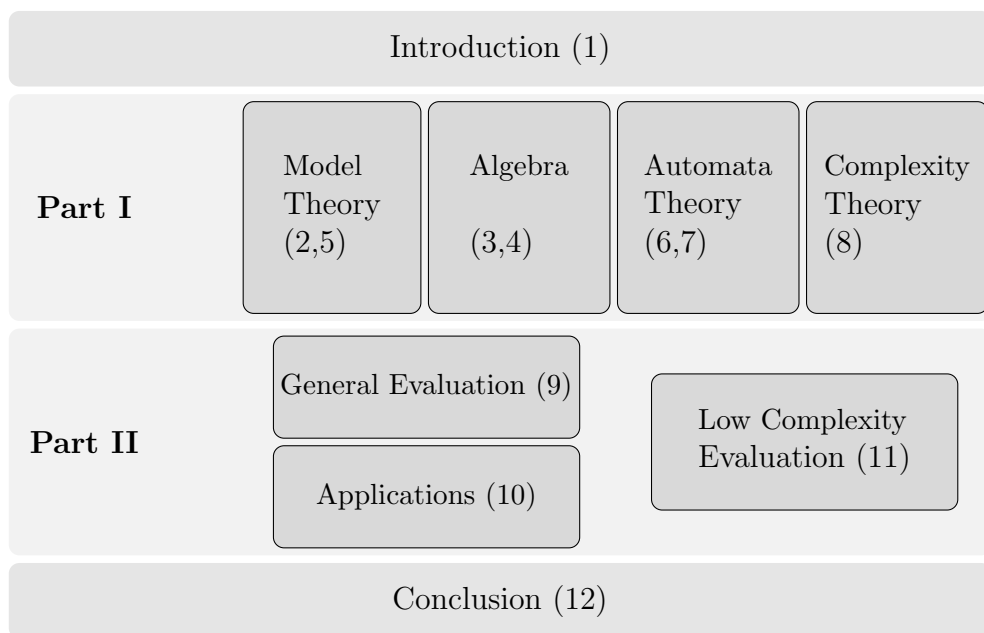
Introduction (1)

Part I

Model Theory (2,5)

Algebra (3,4)

Automata Theory (6,7)

Complexity Theory (8)

Part II

General Evaluation (9)

Applications (10)

Low Complexity Evaluation (11)

Conclusion (12)